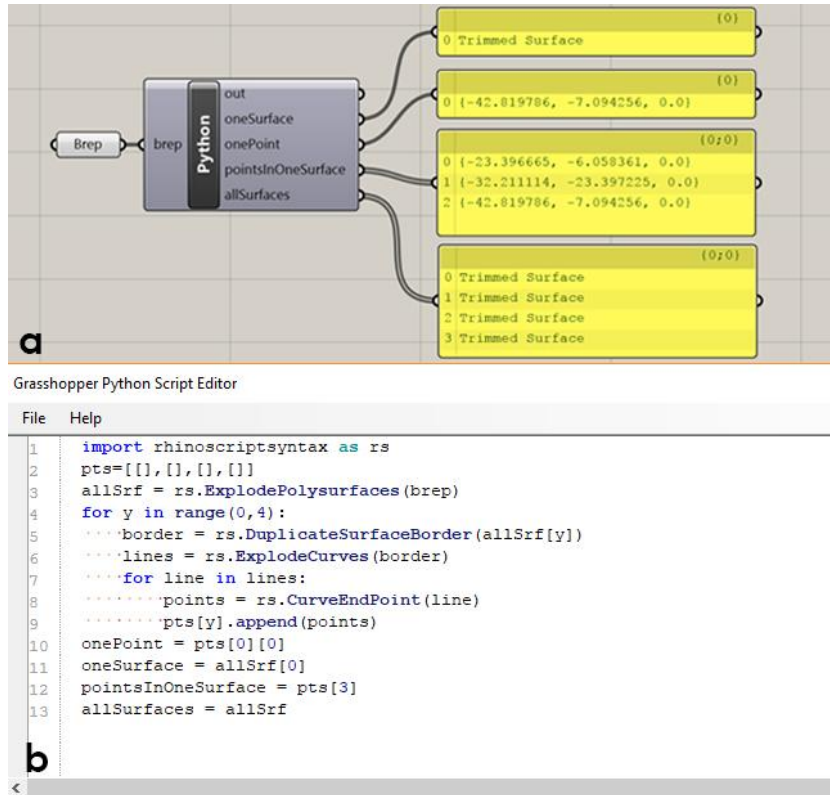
{0}
0 Trimmed Surface

{0}
0 {-42.819786, -7.094256, 0.0}

Brep
brep
Python
out
oneSurface
onePoint
pointsInOneSurface
allSurfaces

{0;0}
0 {-23.396665, -6.058361, 0.0}
1 {-32.211114, -23.397225, 0.0}
2 {-42.819786, -7.094256, 0.0}

{0;0}
0 Trimmed Surface
1 Trimmed Surface
2 Trimmed Surface
3 Trimmed Surface

a

Grasshopper Python Script Editor

File Help

1 import rhinoscriptsyntax as rs
2 pts=[[],[],[],[]]
3 allSrf = rs.ExplodePolysurfaces(brep)
4 for y in range(0,4):
5     border = rs.DuplicateSurfaceBorder(allSrf[y])
6     lines = rs.ExplodeCurves(border)
7     for line in lines:
8         points = rs.CurveEndPoint(line)
9         pts[y].append(points)
10 onePoint = pts[0][0]
11 oneSurface = allSrf[0]
12 pointsInOneSurface = pts[3]
13 allSurfaces = allSrf

b